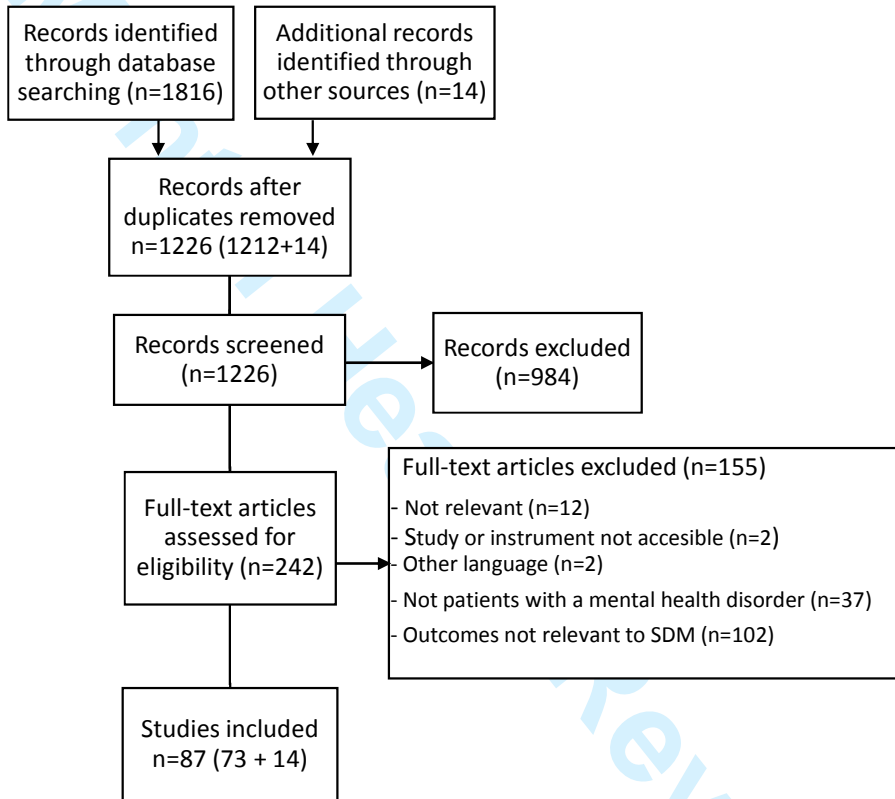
Records identified through database searching (n=1816)

Additional records identified through other sources (n=14)

Records after duplicates removed n=1226 (1212+14)

Records screened (n=1226)

Records excluded (n=984)

Full-text articles assessed for eligibility (n=242)

Full-text articles excluded (n=155)
- Not relevant (n=12)
- Study or instrument not accesible (n=2)
- Other language (n=2)
- Not patients with a mental health disorder (n=37)
- Outcomes not relevant to SDM (n=102)

Studies included n=87 (73 + 14)